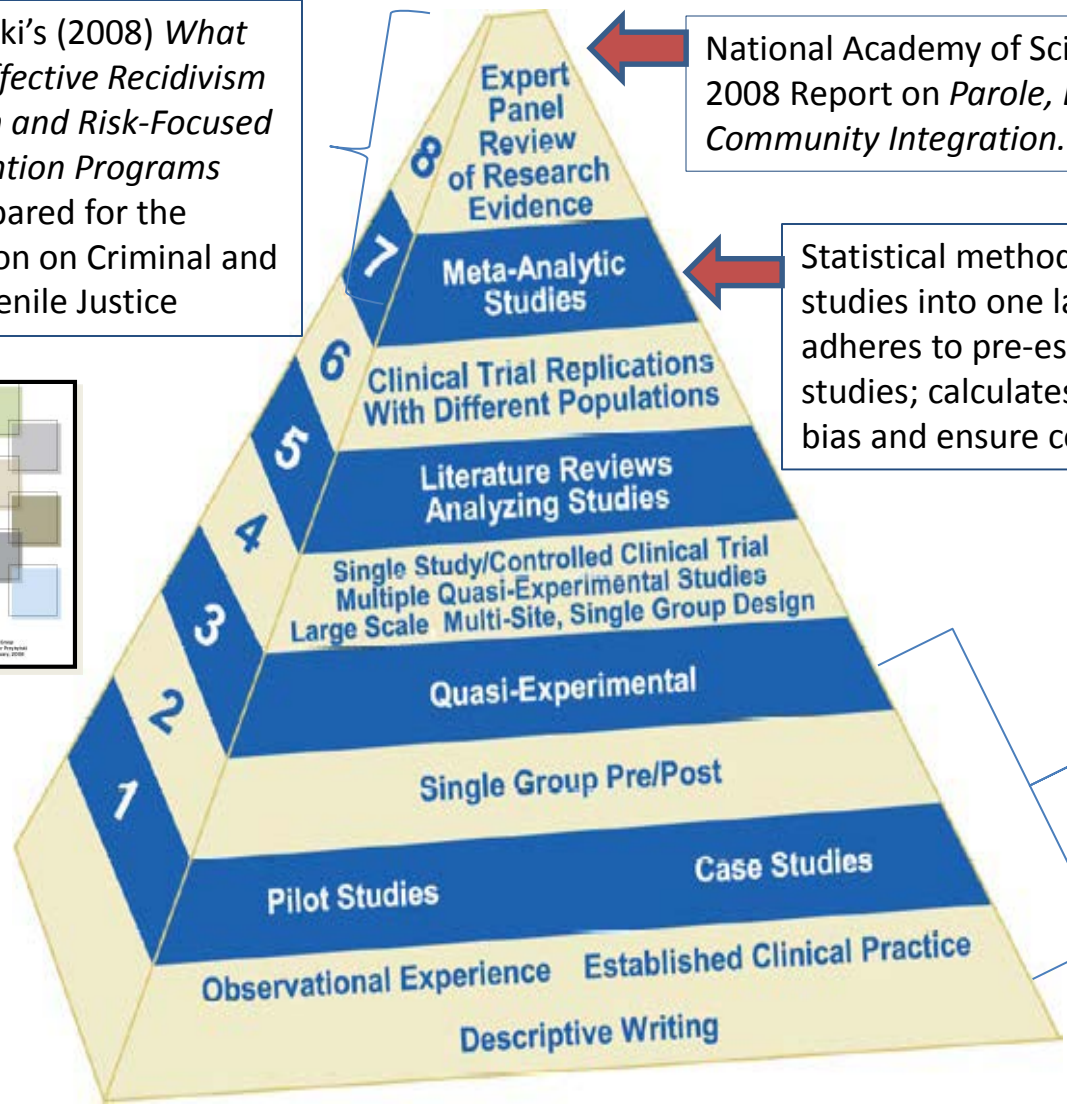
ki's (2008) *What ffective Recidivism n and Risk-Focused ntion Programs* pared for the on on Criminal and enile Justice

National Academy of Sci 2008 Report on *Parole, I Community Integration.*

Statistical method studies into one la adheres to pre-es studies; calculates bias and ensure co

8 Expert Panel Review of Research Evidence

7 Meta-Analytic Studies

6 Clinical Trial Replications With Different Populations

5 Literature Reviews Analyzing Studies

4 Single Study/Controlled Clinical Trial Multiple Quasi-Experimental Studies Large Scale Multi-Site, Single Group Design

3 Quasi-Experimental

2 Single Group Pre/Post

1 Pilot Studies Case Studies

Observational Experience Established Clinical Practice

Descriptive Writing